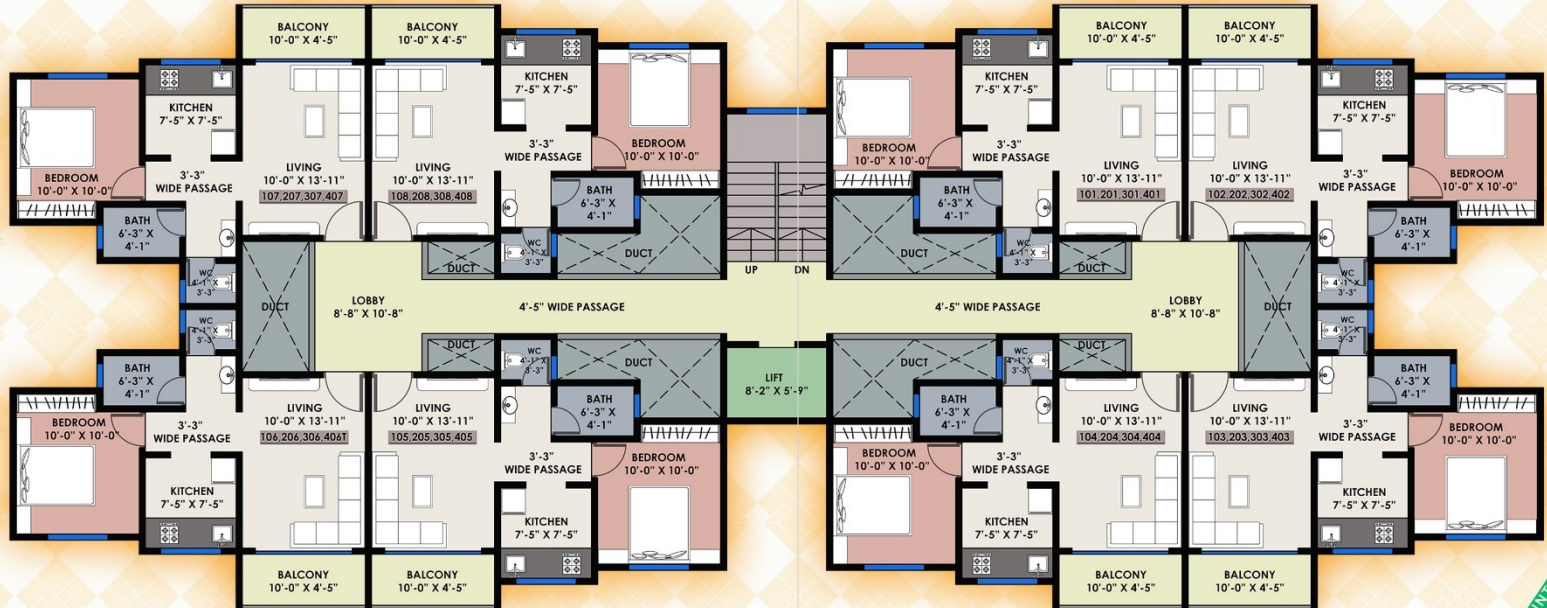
BALCONY
10'-0" X 4'-5"

BALCONY
10'-0" X 4'-5"

KITCHEN
7'-5" X 7'-5"

BEDROOM
10'-0" X 10'-0"

KITCHEN
7'-5" X 7'-5"

3'-3"
WIDE PASSAGE

LIVING
10'-0" X 13'-11"
107,207,307,407

LIVING
10'-0" X 13'-11"
108,208,308,408

KITCHEN
7'-5" X 7'-5"

3'-3"
WIDE PASSAGE

BEDROOM
10'-0" X 10'-0"

BATH
6'-3" X
4'-1"

BATH
6'-3" X
4'-1"

WC
4'-1" X
3'-3"

DUCT

DUCT

DUCT

UP

DN

BEDROOM
10'-0" X 10'-0"

KITCHEN
7'-5" X 7'-5"

3'-3"
WIDE PASSAGE

BATH
6'-3" X
4'-1"

WC
4'-1" X
3'-3"

DUCT

DUCT

BALCONY
10'-0" X 4'-5"

BALCONY
10'-0" X 4'-5"

LIVING
10'-0" X 13'-11"
101,201,301,401

LIVING
10'-0" X 13'-11"
102,202,302,402

KITCHEN
7'-5" X 7'-5"

3'-3"
WIDE PASSAGE

BEDROOM
10'-0" X 10'-0"

BATH
6'-3" X
4'-1"

WC
4'-1" X
3'-3"

WC
4'-1" X
3'-3"

DUCT

LOBBY
8'-8" X 10'-8"

4'-5" WIDE PASSAGE

4'-5" WIDE PASSAGE

LOBBY
8'-8" X 10'-8"

DUCT

WC
4'-1" X
3'-3"

WC
4'-1" X
3'-3"

BATH
6'-3" X
4'-1"

DUCT

WC
4'-1" X
3'-3"

DUCT

LIFT
8'-2" X 5'-9"

DUCT

WC
4'-1" X
3'-3"

DUCT

BATH
6'-3" X
4'-1"

BEDROOM
10'-0" X 10'-0"

3'-3"
WIDE PASSAGE

LIVING
10'-0" X 13'-11"
106,206,306,406T

LIVING
10'-0" X 13'-11"
105,205,305,405

BATH
6'-3" X
4'-1"

3'-3"
WIDE PASSAGE

BEDROOM
10'-0" X 10'-0"

BATH
6'-3" X
4'-1"

BEDROOM
10'-0" X 10'-0"

3'-3"
WIDE PASSAGE

LIVING
10'-0" X 13'-11"
104,204,304,404

LIVING
10'-0" X 13'-11"
103,203,303,403

BATH
6'-3" X
4'-1"

3'-3"
WIDE PASSAGE

BEDROOM
10'-0" X 10'-0"

KITCHEN
7'-5" X 7'-5"

KITCHEN
7'-5" X 7'-5"

KITCHEN
7'-5" X 7'-5"

KITCHEN
7'-5" X 7'-5"

BALCONY
10'-0" X 4'-5"

BALCONY
10'-0" X 4'-5"

BALCONY
10'-0" X 4'-5"

BALCONY
10'-0" X 4'-5"